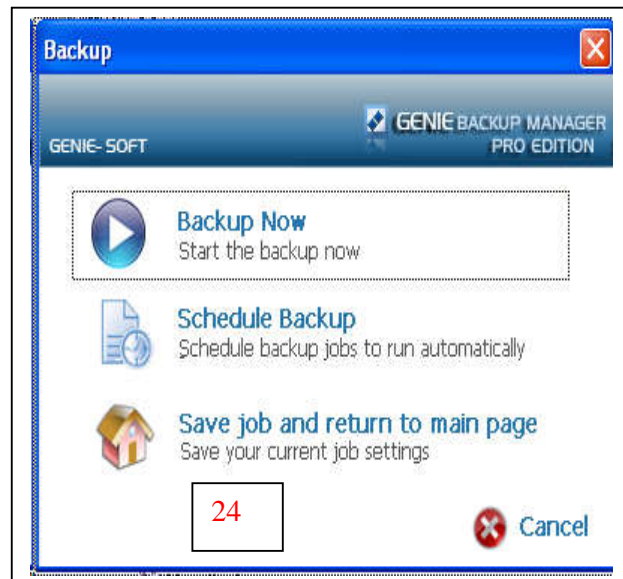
Backup

GENIE- SOFT

GENIE BACKUP MANAGER
PRO EDITION

Backup Now
Start the backup now

Schedule Backup
Schedule backup jobs to run automatically

Save job and return to main page
Save your current job settings

24

Cancel